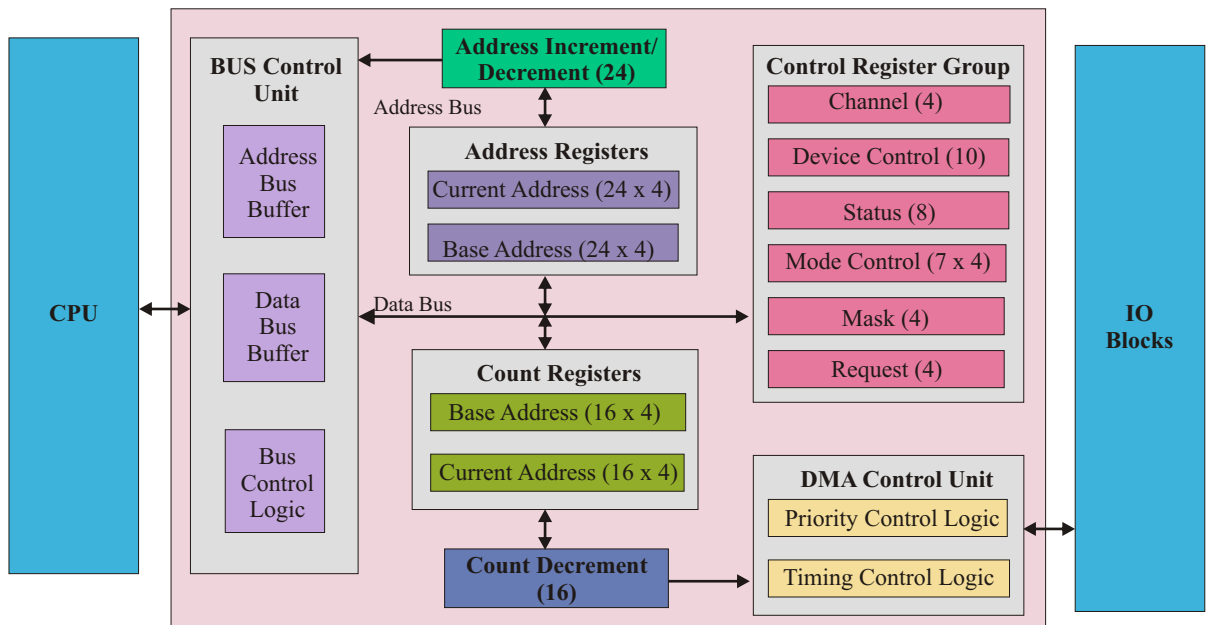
CPU

BUS Control Unit

Address Bus Buffer

Data Bus Buffer

Bus Control Logic

Address Increment/ Decrement (24)

Address Bus

Address Registers

Current Address (24 x 4)

Base Address (24 x 4)

Data Bus

Count Registers

Base Address (16 x 4)

Current Address (16 x 4)

Count Decrement (16)

Control Register Group

Channel (4)

Device Control (10)

Status (8)

Mode Control (7 x 4)

Mask (4)

Request (4)

DMA Control Unit

Priority Control Logic

Timing Control Logic

IO Blocks